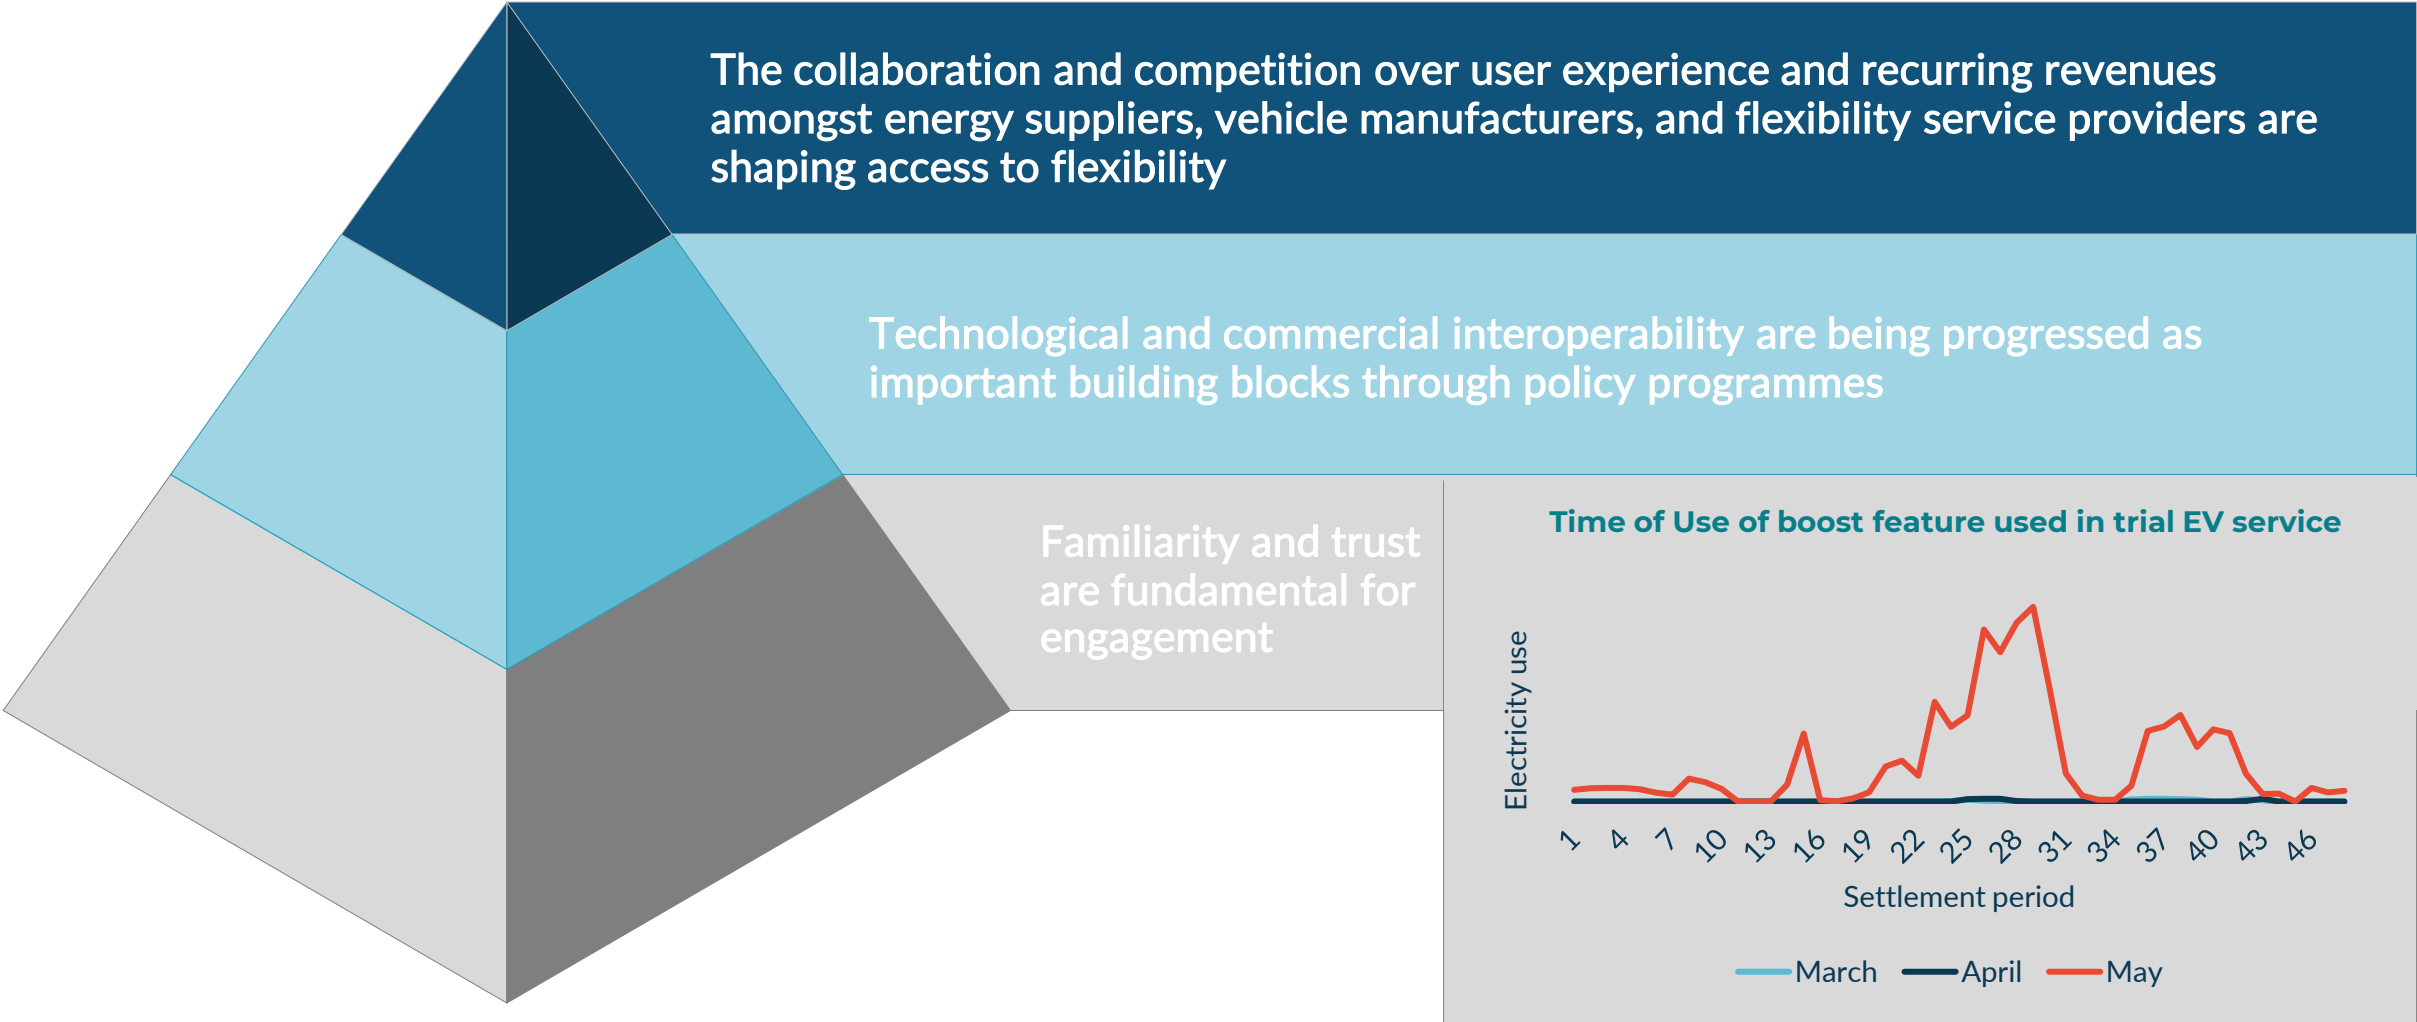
The collaboration and competition over user experience and recurring revenues amongst energy suppliers, vehicle manufacturers, and flexibility service providers are shaping access to flexibility

Technological and commercial interoperability are being progressed as important building blocks through policy programmes

Familiarity and trust are fundamental for engagement

Time of Use of boost feature used in trial EV service

Electricity use

1 4 7 10 13 16 19 22 25 28 31 34 37 40 43 46

Settlement period

March April May